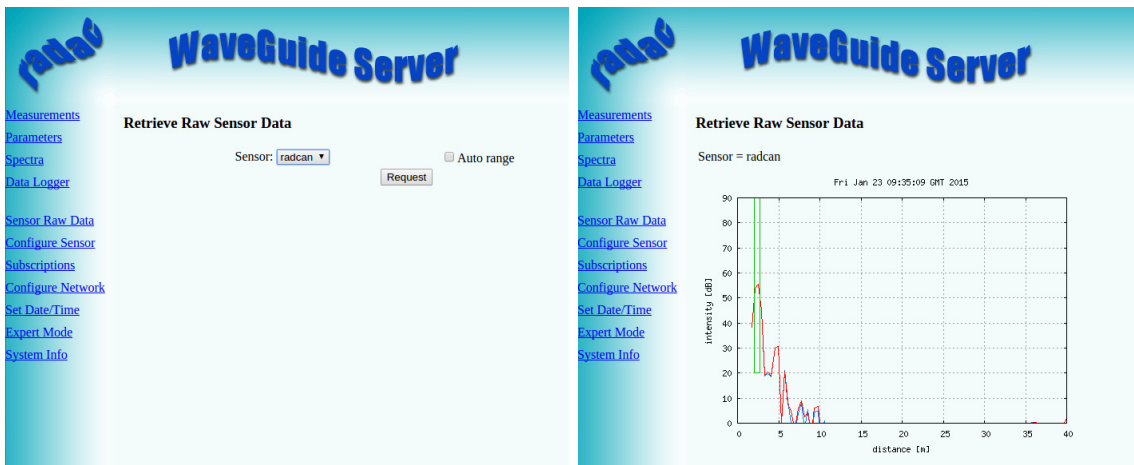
radac WaveGuide Server

Measurements
Parameters
Spectra
Data Logger

Sensor Raw Data
Configure Sensor
Subscriptions
Configure Network
Set Date/Time
Expert Mode
System Info

Retrieve Raw Sensor Data

Sensor: radcan ▾

Auto range

Request

radac WaveGuide Server

Measurements
Parameters
Spectra
Data Logger

Sensor Raw Data
Configure Sensor
Subscriptions
Configure Network
Set Date/Time
Expert Mode
System Info

Retrieve Raw Sensor Data

Sensor = radcan

Fri Jan 23 09:35:09 GMT 2015

intensity [dB]

90
80
70
60
50
40
30
20
10
0

0 5 10 15 20 25 30 35 40

distance [m]